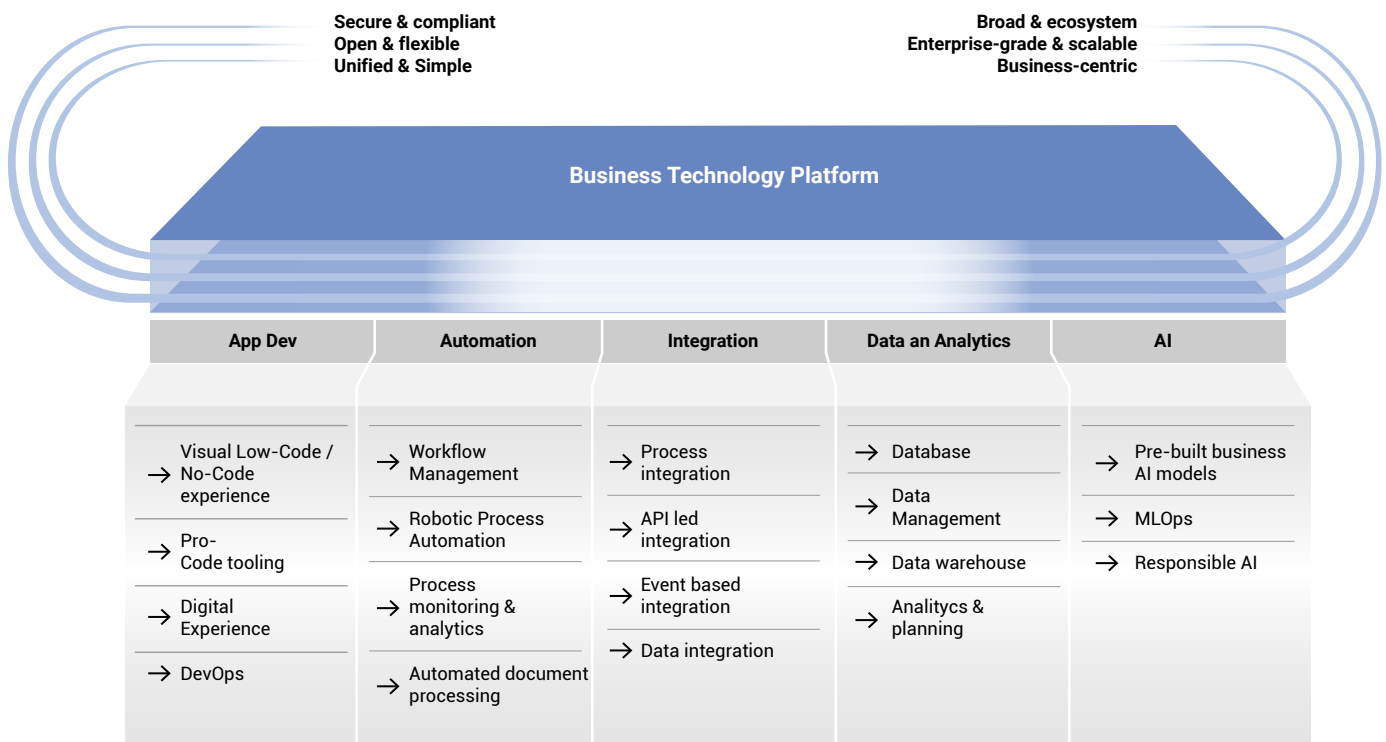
Secure & compliant
Open & flexible
Unified & Simple

Broad & ecosystem
Enterprise-grade & scalable
Business-centric

Business Technology Platform

App Dev

→ Visual Low-Code / No-Code experience

→ Pro-Code tooling

→ Digital Experience

→ DevOps

Automation

→ Workflow Management

→ Robotic Process Automation

→ Process monitoring & analytics

→ Automated document processing

Integration

→ Process integration

→ API led integration

→ Event based integration

→ Data integration

Data an Analytics

→ Database

→ Data Management

→ Data warehouse

→ Analitycs & planning

AI

→ Pre-built business AI models

→ MLOps

→ Responsible AI